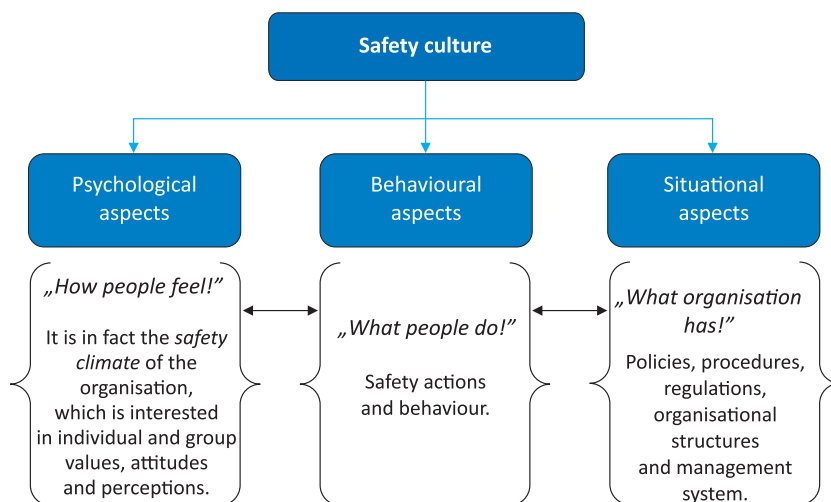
Safety culture

Psychological aspects

Behavioural aspects

Situational aspects

„How people feel!”

It is in fact the *safety climate* of the organisation, which is interested in individual and group values, attitudes and perceptions.

„What people do!”

Safety actions and behaviour.

„What organisation has!”

Policies, procedures, regulations, organisational structures and management system.